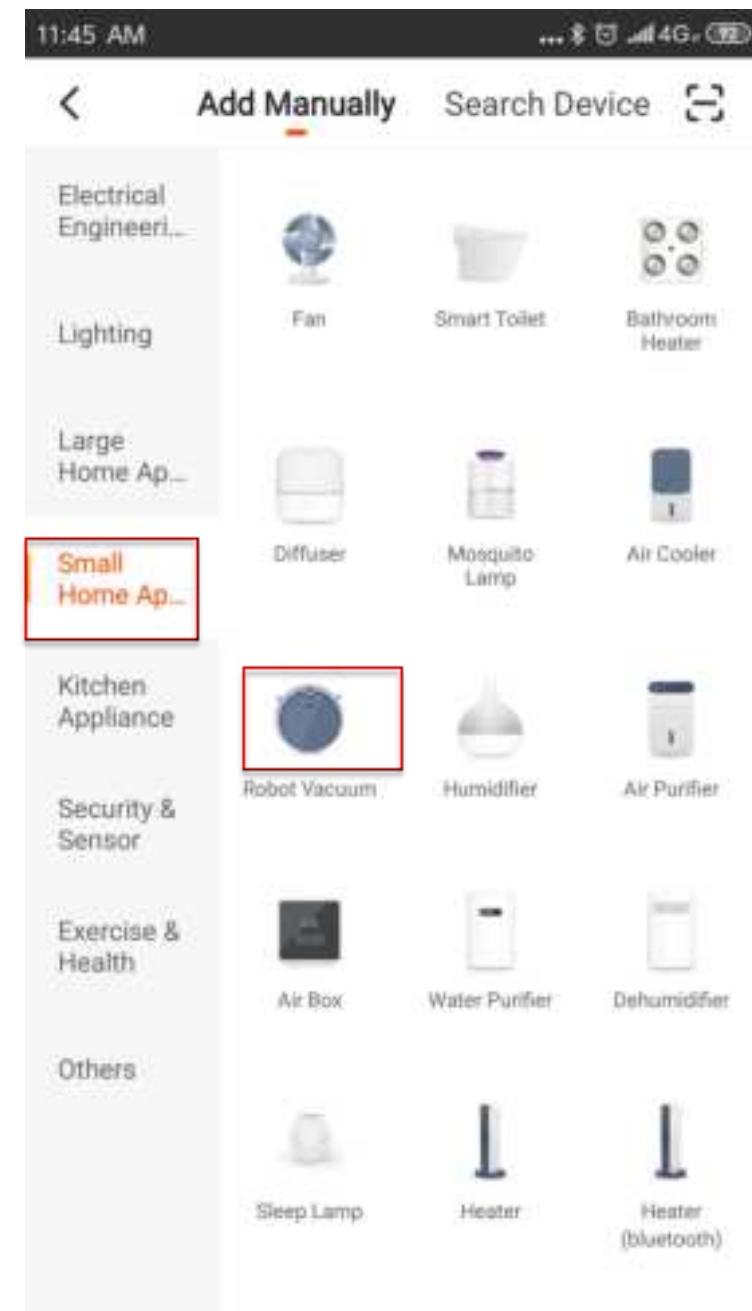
11:45 AM ... 4G 92

<

Add Manually Search Device

Electrical Engineeri...

Lighting

Large Home Ap...

Small Home Ap...

Kitchen Appliance

Security & Sensor

Exercise & Health

Others

Fan

Smart Toilet

Bathroom Heater

Diffuser

Mosquito Lamp

Air Cooler

Robot Vacuum

Humidifier

Air Purifier

Air Box

Water Purifier

Dehumidifier

Sleep Lamp

Heater

Heater (bluetooth)